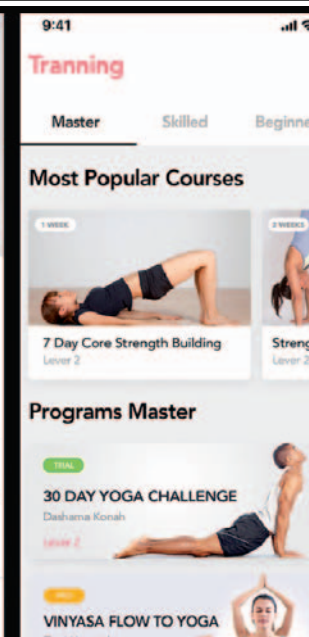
9:41

Tranning

Master

Skilled

Beginne

Most Popular Courses

1 WEEK

7 Day Core Strength Building

Lever 2

2 WEEKS

Streng

Lever 2

Programs Master

TRIAL

30 DAY YOGA CHALLENGE

Dashama Konah

Lever 2

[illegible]

VINYASA FLOW TO YOGA